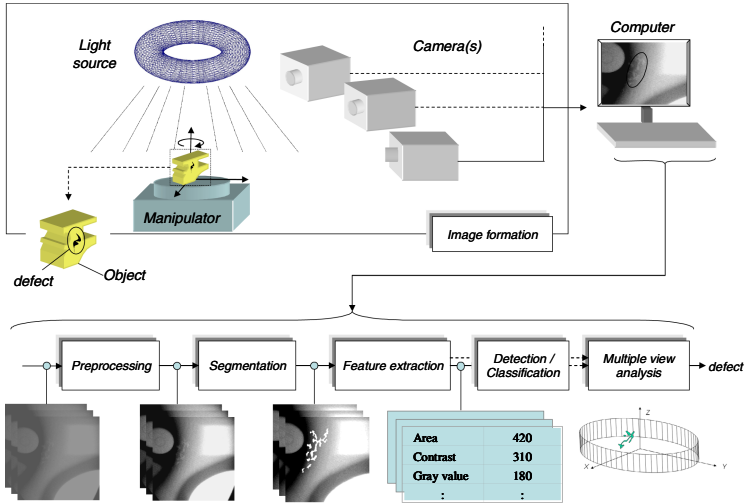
Light source

Camera(s)

Computer

Manipulator

Image formation

defect

Object

Preprocessing

Segmentation

Feature extraction

Detection / Classification

Multiple view analysis

defect

| Area | 420 |
|---|---|
| Contrast | 310 |
| Gray value | 180 |
| : | : |

Z

X

Y